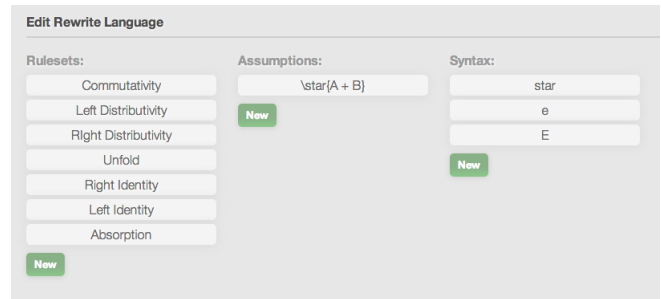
Edit Rewrite Language

Rulesets:

Commutativity

Left Distributivity

RIght Distributivity

Unfold

Right Identity

Left Identity

Absorption

New

Assumptions:

\star{A + B}

New

Syntax:

star

e

E

New